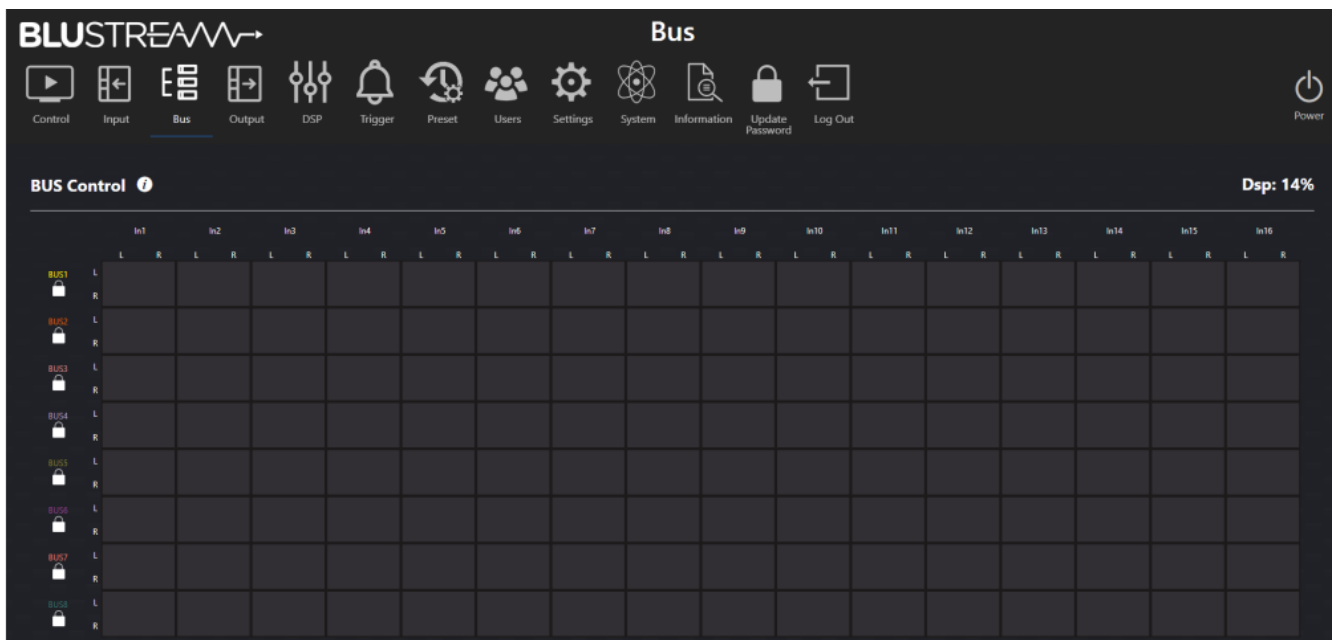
BLUSTREAM

Bus

Control Input Bus Output DSP Trigger Preset Users Settings System Information Update Password Log Out

Power

BUS Control

Dsp: 14%

| | | In1 | | In2 | | In3 | | In4 | | In5 | | In6 | | In7 | | In8 | | In9 | | In10 | | In11 | | In12 | | In13 | | In14 | | In15 | | In16 | |
|---|---|---|---|---|---|---|---|---|---|---|---|---|---|---|---|---|---|---|---|---|---|---|---|---|---|---|---|---|---|---|---|---|---|
| | | L | R | L | R | L | R | L | R | L | R | L | R | L | R | L | R | L | R | L | R | L | R | L | R | L | R | L | R | L | R | L | R |
| BUS1 | L R | | | | | | | | | | | | | | | | | | | | | | | | | | | | | | | | |
| BUS2 | L R | | | | | | | | | | | | | | | | | | | | | | | | | | | | | | | | |
| BUS3 | L R | | | | | | | | | | | | | | | | | | | | | | | | | | | | | | | | |
| BUS4 | L R | | | | | | | | | | | | | | | | | | | | | | | | | | | | | | | | |
| BUS5 | L R | | | | | | | | | | | | | | | | | | | | | | | | | | | | | | | | |
| BUS6 | L R | | | | | | | | | | | | | | | | | | | | | | | | | | | | | | | | |
| BUS7 | L R | | | | | | | | | | | | | | | | | | | | | | | | | | | | | | | | |
| BUS8 | L R | | | | | | | | | | | | | | | | | | | | | | | | | | | | | | | | |